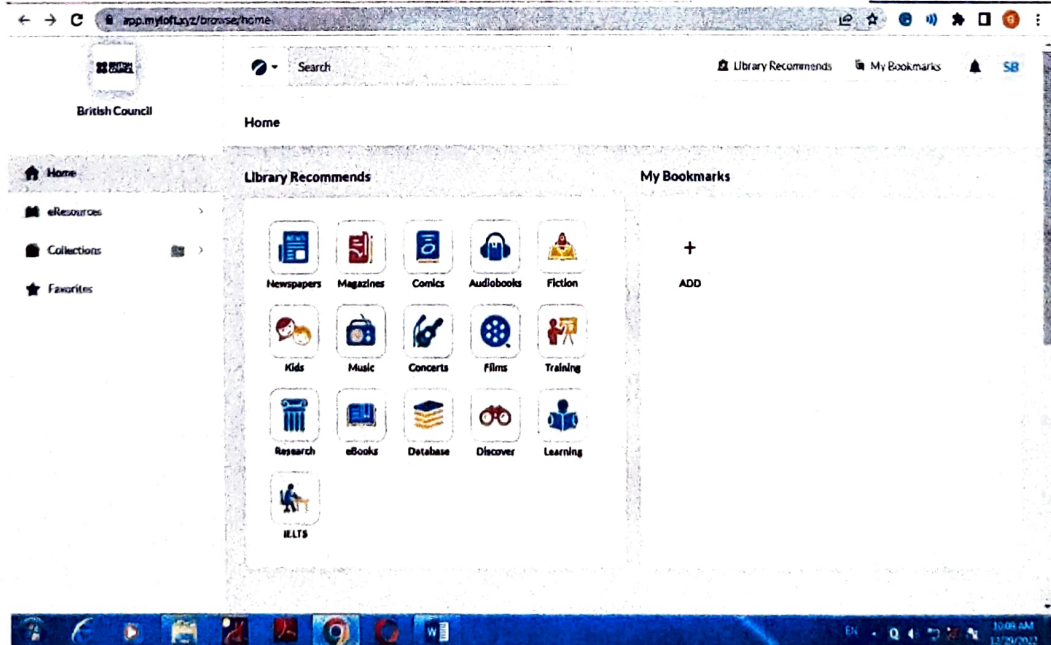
app.myloft.xyz/browse/home

British Council

Search

Library Recommends

My Bookmarks

SB

Home

Home

eResources

Collections

Favorites

Library Recommends

Newspapers

Magazines

Comics

Audiobooks

Fiction

Kids

Music

Concerts

Films

Training

Research

eBooks

Database

Discover

Learning

IELTS

My Bookmarks

+

ADD

EN

10:08 AM

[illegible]